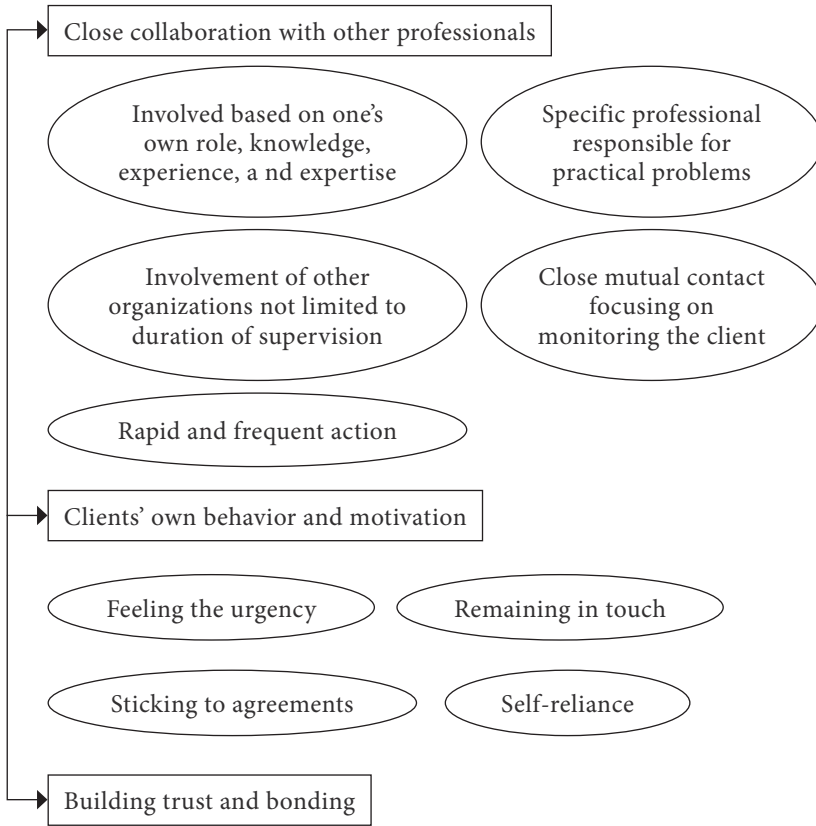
Close collaboration with other professionals

Involved based on one's own role, knowledge, experience, a nd expertise

Specific professional responsible for practical problems

Involvement of other organizations not limited to duration of supervision

Close mutual contact focusing on monitoring the client

Rapid and frequent action

Clients' own behavior and motivation

Feeling the urgency

Remaining in touch

Sticking to agreements

Self-reliance

Building trust and bonding